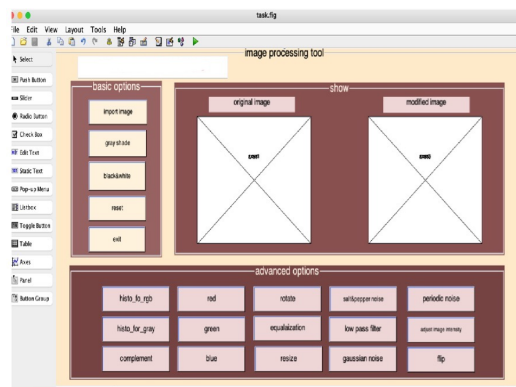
task.fig

File Edit View Layout Tools Help

Select
Push Button
Slider
Radio Button
Check Box
Edit Text
Static Text
Pop-up Menu
Listbox
Toggle Button
Table
Axes
Panel
Button Group

image processing tool

basic options
import image
gray shade
black&white
reset
exit

show
original image
modified image
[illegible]
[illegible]

advanced options
histo_fo_rgb
red
rotate
salt&pepper noise
periodic noise
histo_for_gray
green
equalization
low pass filter
adjust image intensity
complement
blue
resize
gaussian noise
flip